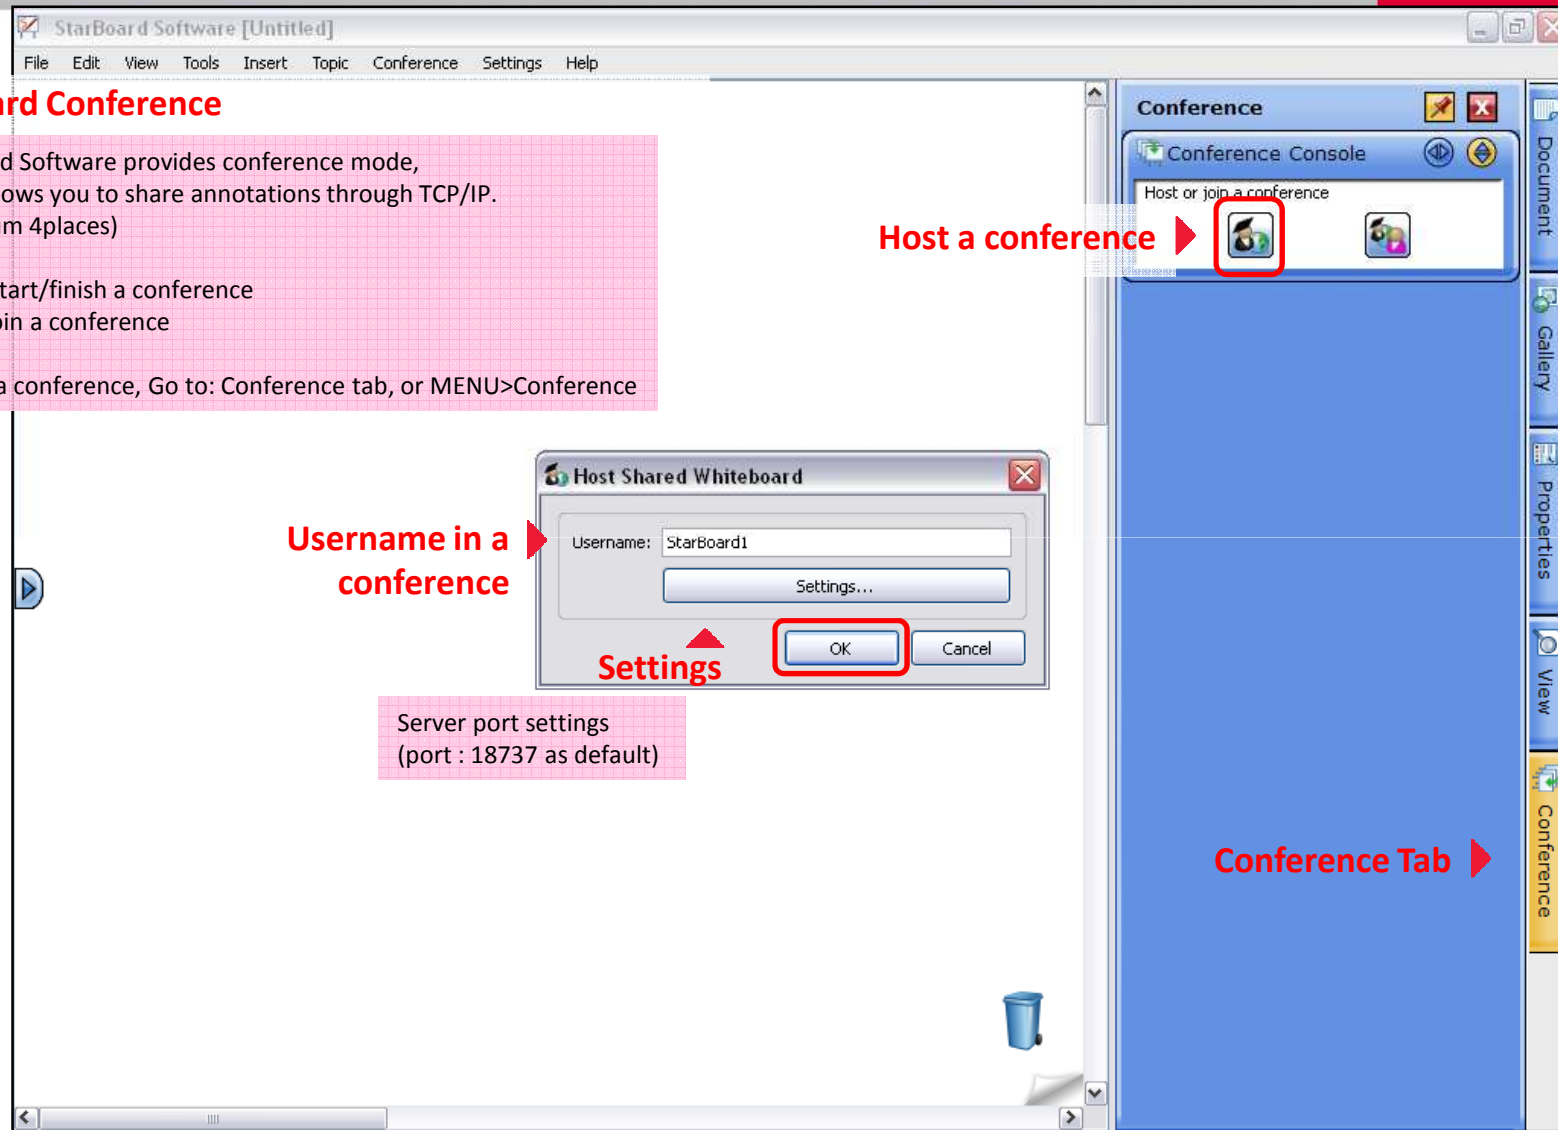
StarBoard Software [Untitled]

File Edit View Tools Insert Topic Conference Settings Help

rd Conference

d Software provides conference mode,
ows you to share annotations through TCP/IP.
m 4places)

tart/finish a conference
in a conference

a conference, Go to: Conference tab, or MENU>Conference

Conference

Conference Console

Host or join a conference

Host a conference

Document

Gallery

Properties

View

Conference

Host Shared Whiteboard

Username in a conference

Username: StarBoard1

Settings...

OK

Cancel

Settings

Server port settings
(port : 18737 as default)

Conference Tab